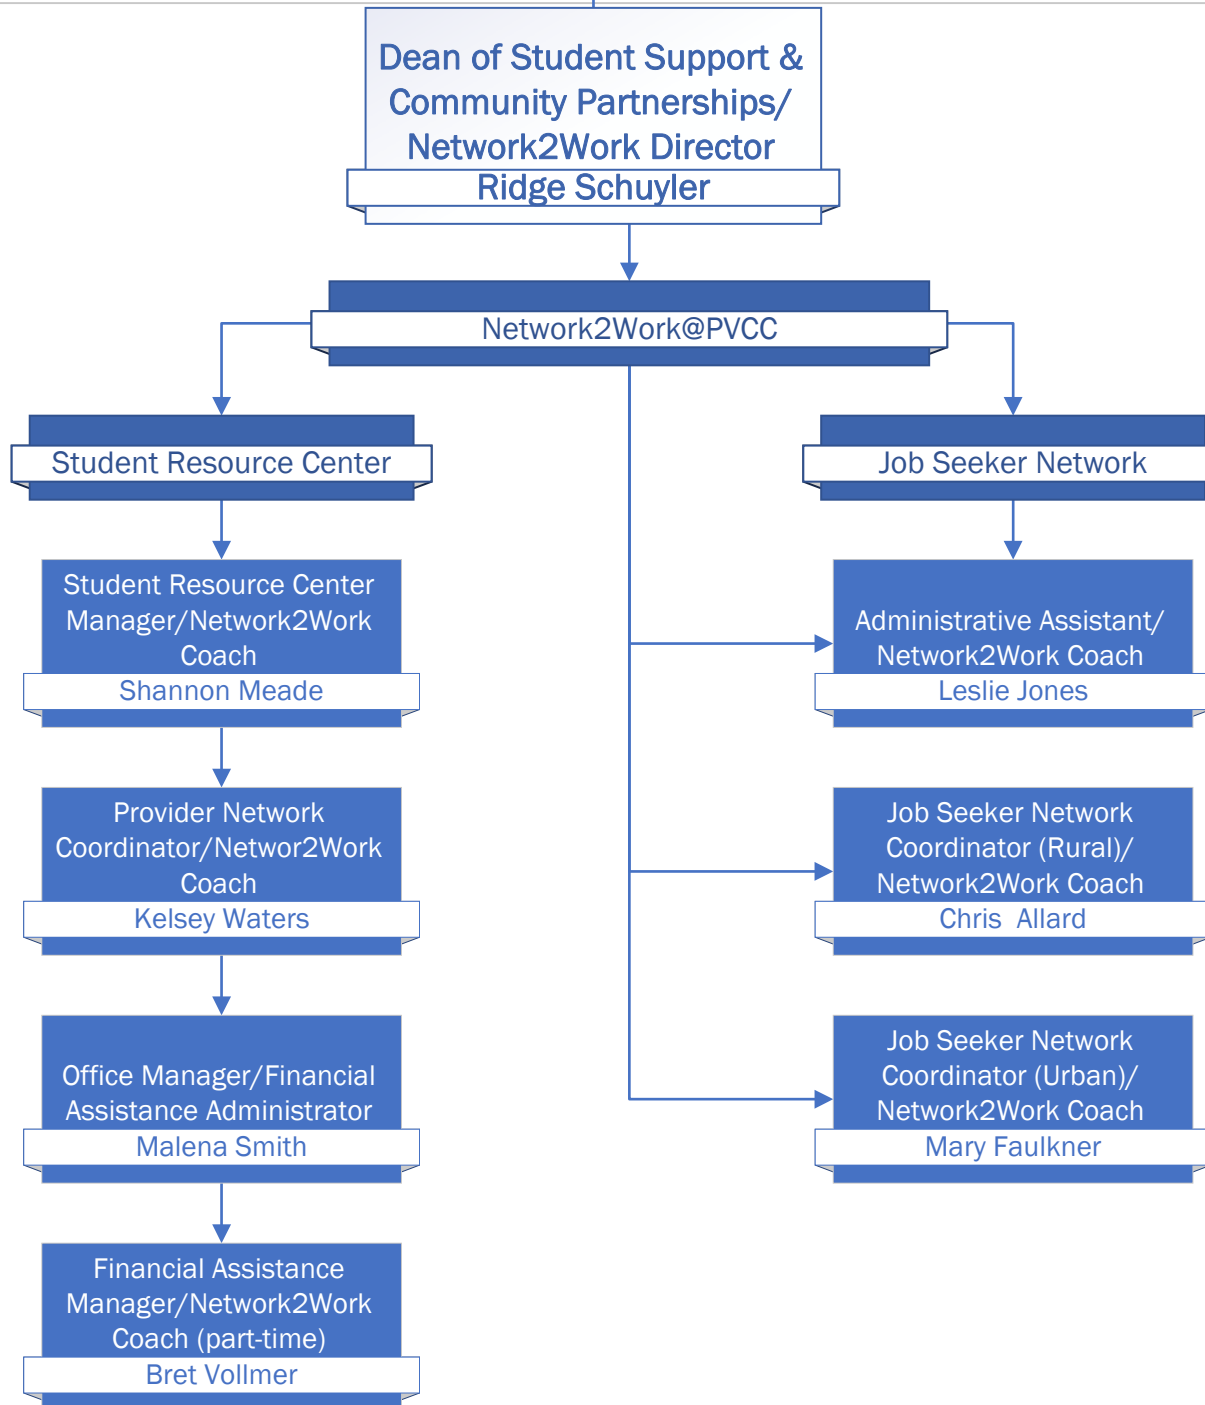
Dean of Student Support & Community Partnerships/ Network2Work Director
Ridge Schuyler

Network2Work@PVCC

Student Resource Center

Job Seeker Network

Student Resource Center Manager/Network2Work Coach
Shannon Meade

Administrative Assistant/ Network2Work Coach
Leslie Jones

Provider Network Coordinator/Networ2Work Coach
Kelsey Waters

Job Seeker Network Coordinator (Rural)/ Network2Work Coach
Chris Allard

Office Manager/Financial Assistance Administrator
Malena Smith

Job Seeker Network Coordinator (Urban)/ Network2Work Coach
Mary Faulkner

Financial Assistance Manager/Network2Work Coach (part-time)
Bret Vollmer